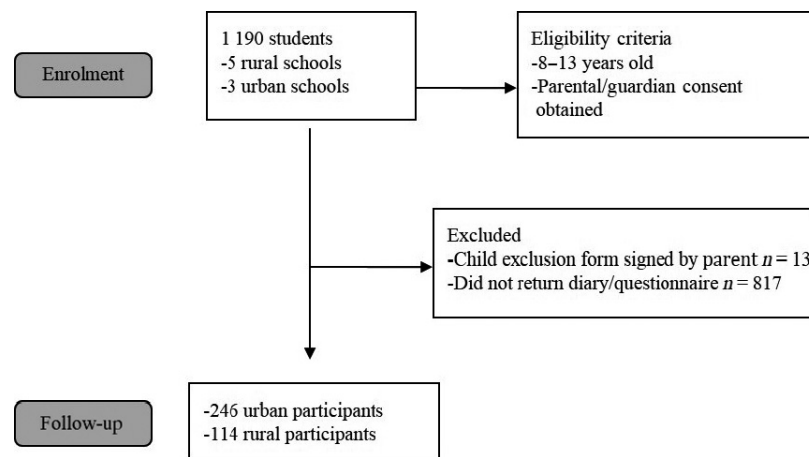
Enrolment

1 190 students
-5 rural schools
-3 urban schools

Eligibility criteria
-8–13 years old
-Parental/guardian consent obtained

Excluded
-Child exclusion form signed by parent $n = 13$
-Did not return diary/questionnaire $n = 817$

Follow-up

-246 urban participants
-114 rural participants